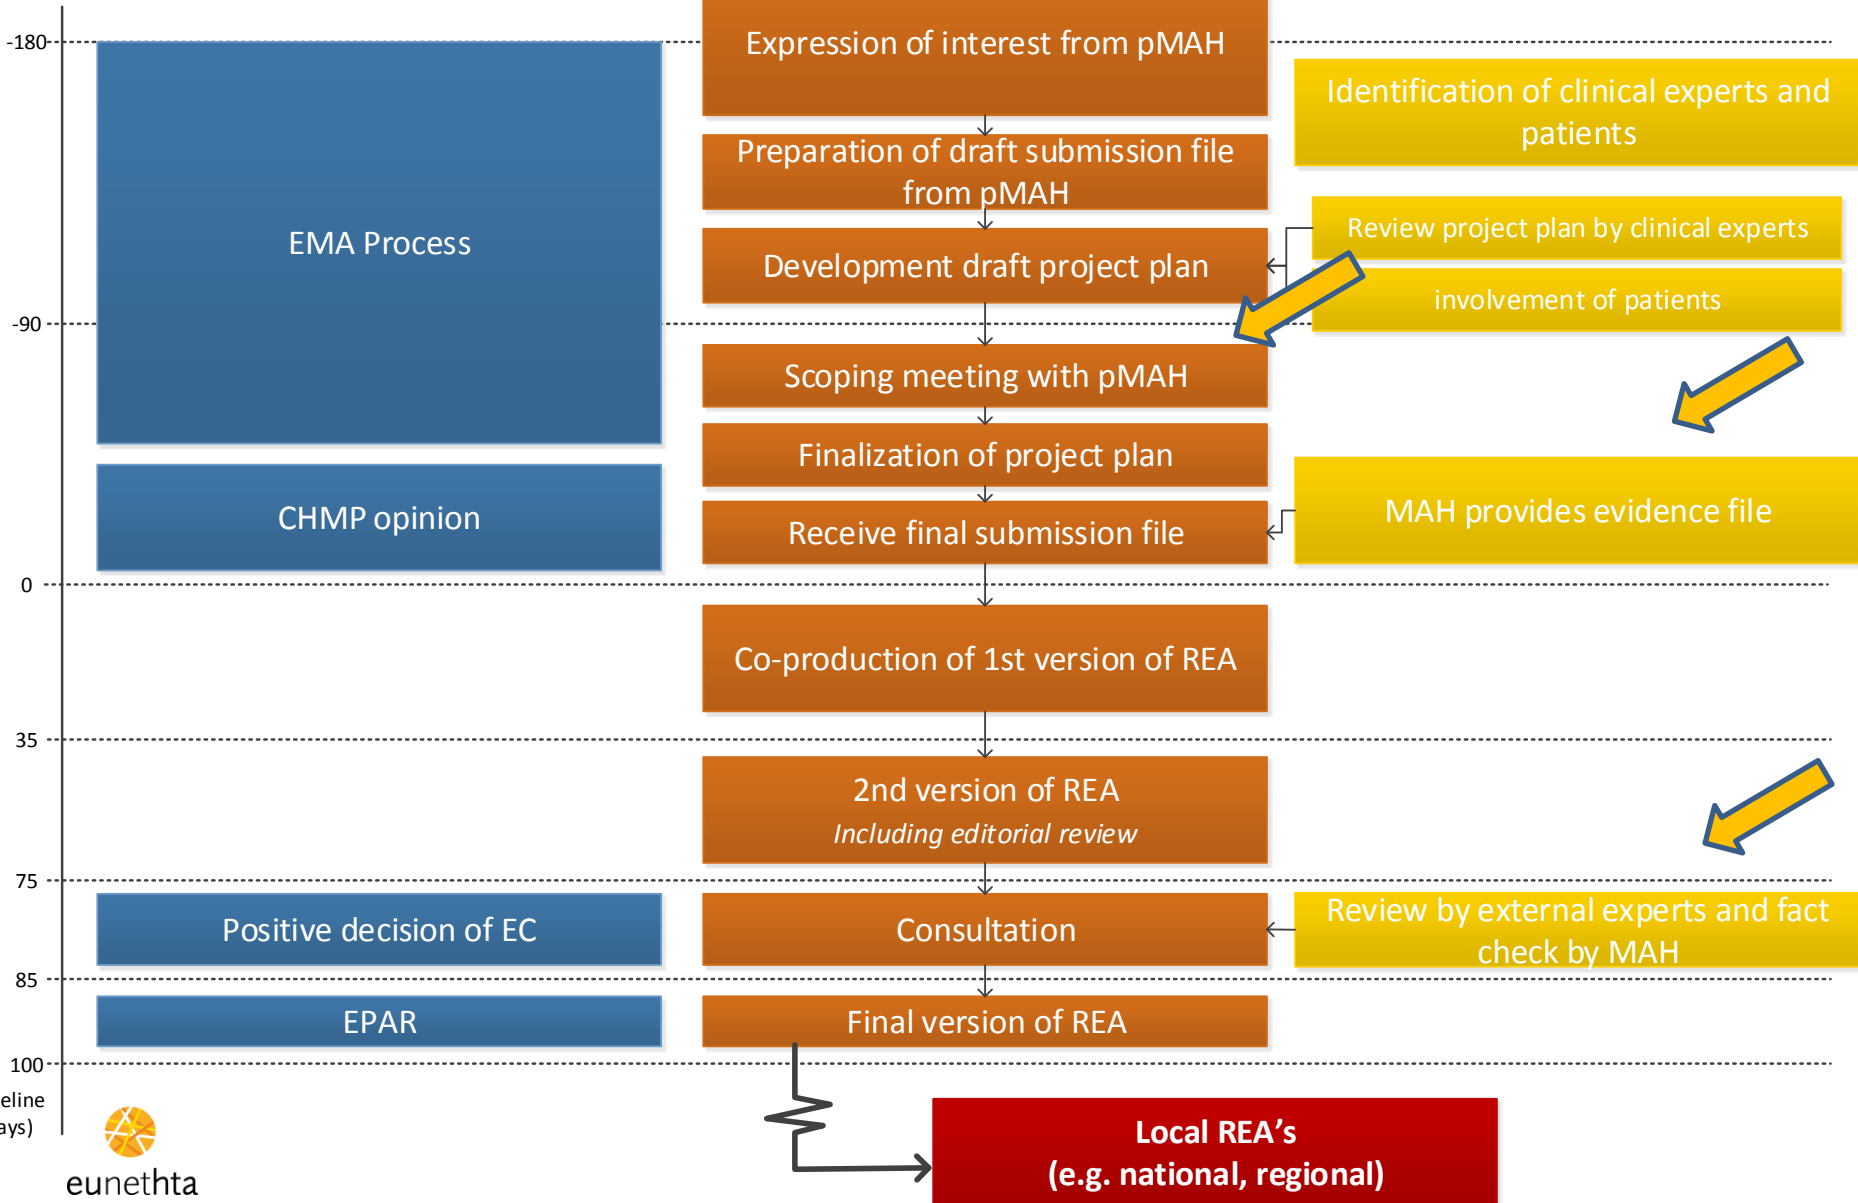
-180

-90

0

35

75

85

100

eline
ays)

EMA Process

CHMP opinion

Positive decision of EC

EPAR

Expression of interest from pMAH

Preparation of draft submission file from pMAH

Development draft project plan

Scoping meeting with pMAH

Finalization of project plan

Receive final submission file

Co-production of 1st version of REA

2nd version of REA
*Including editorial review*

Consultation

Final version of REA

Identification of clinical experts and patients

Review project plan by clinical experts

involvement of patients

MAH provides evidence file

Review by external experts and fact check by MAH

**Local REA's (e.g. national, regional)**

eunethta